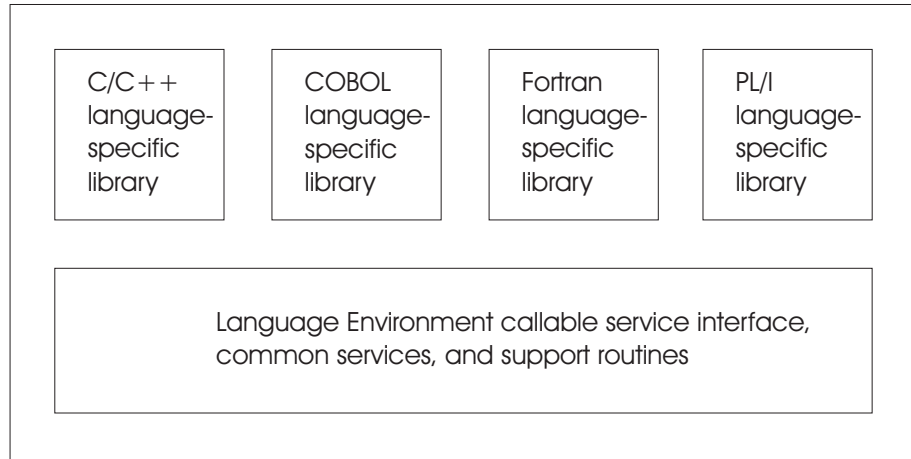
C/C++ language-specific library

COBOL language-specific library

Fortran language-specific library

PL/I language-specific library

Language Environment callable service interface, common services, and support routines